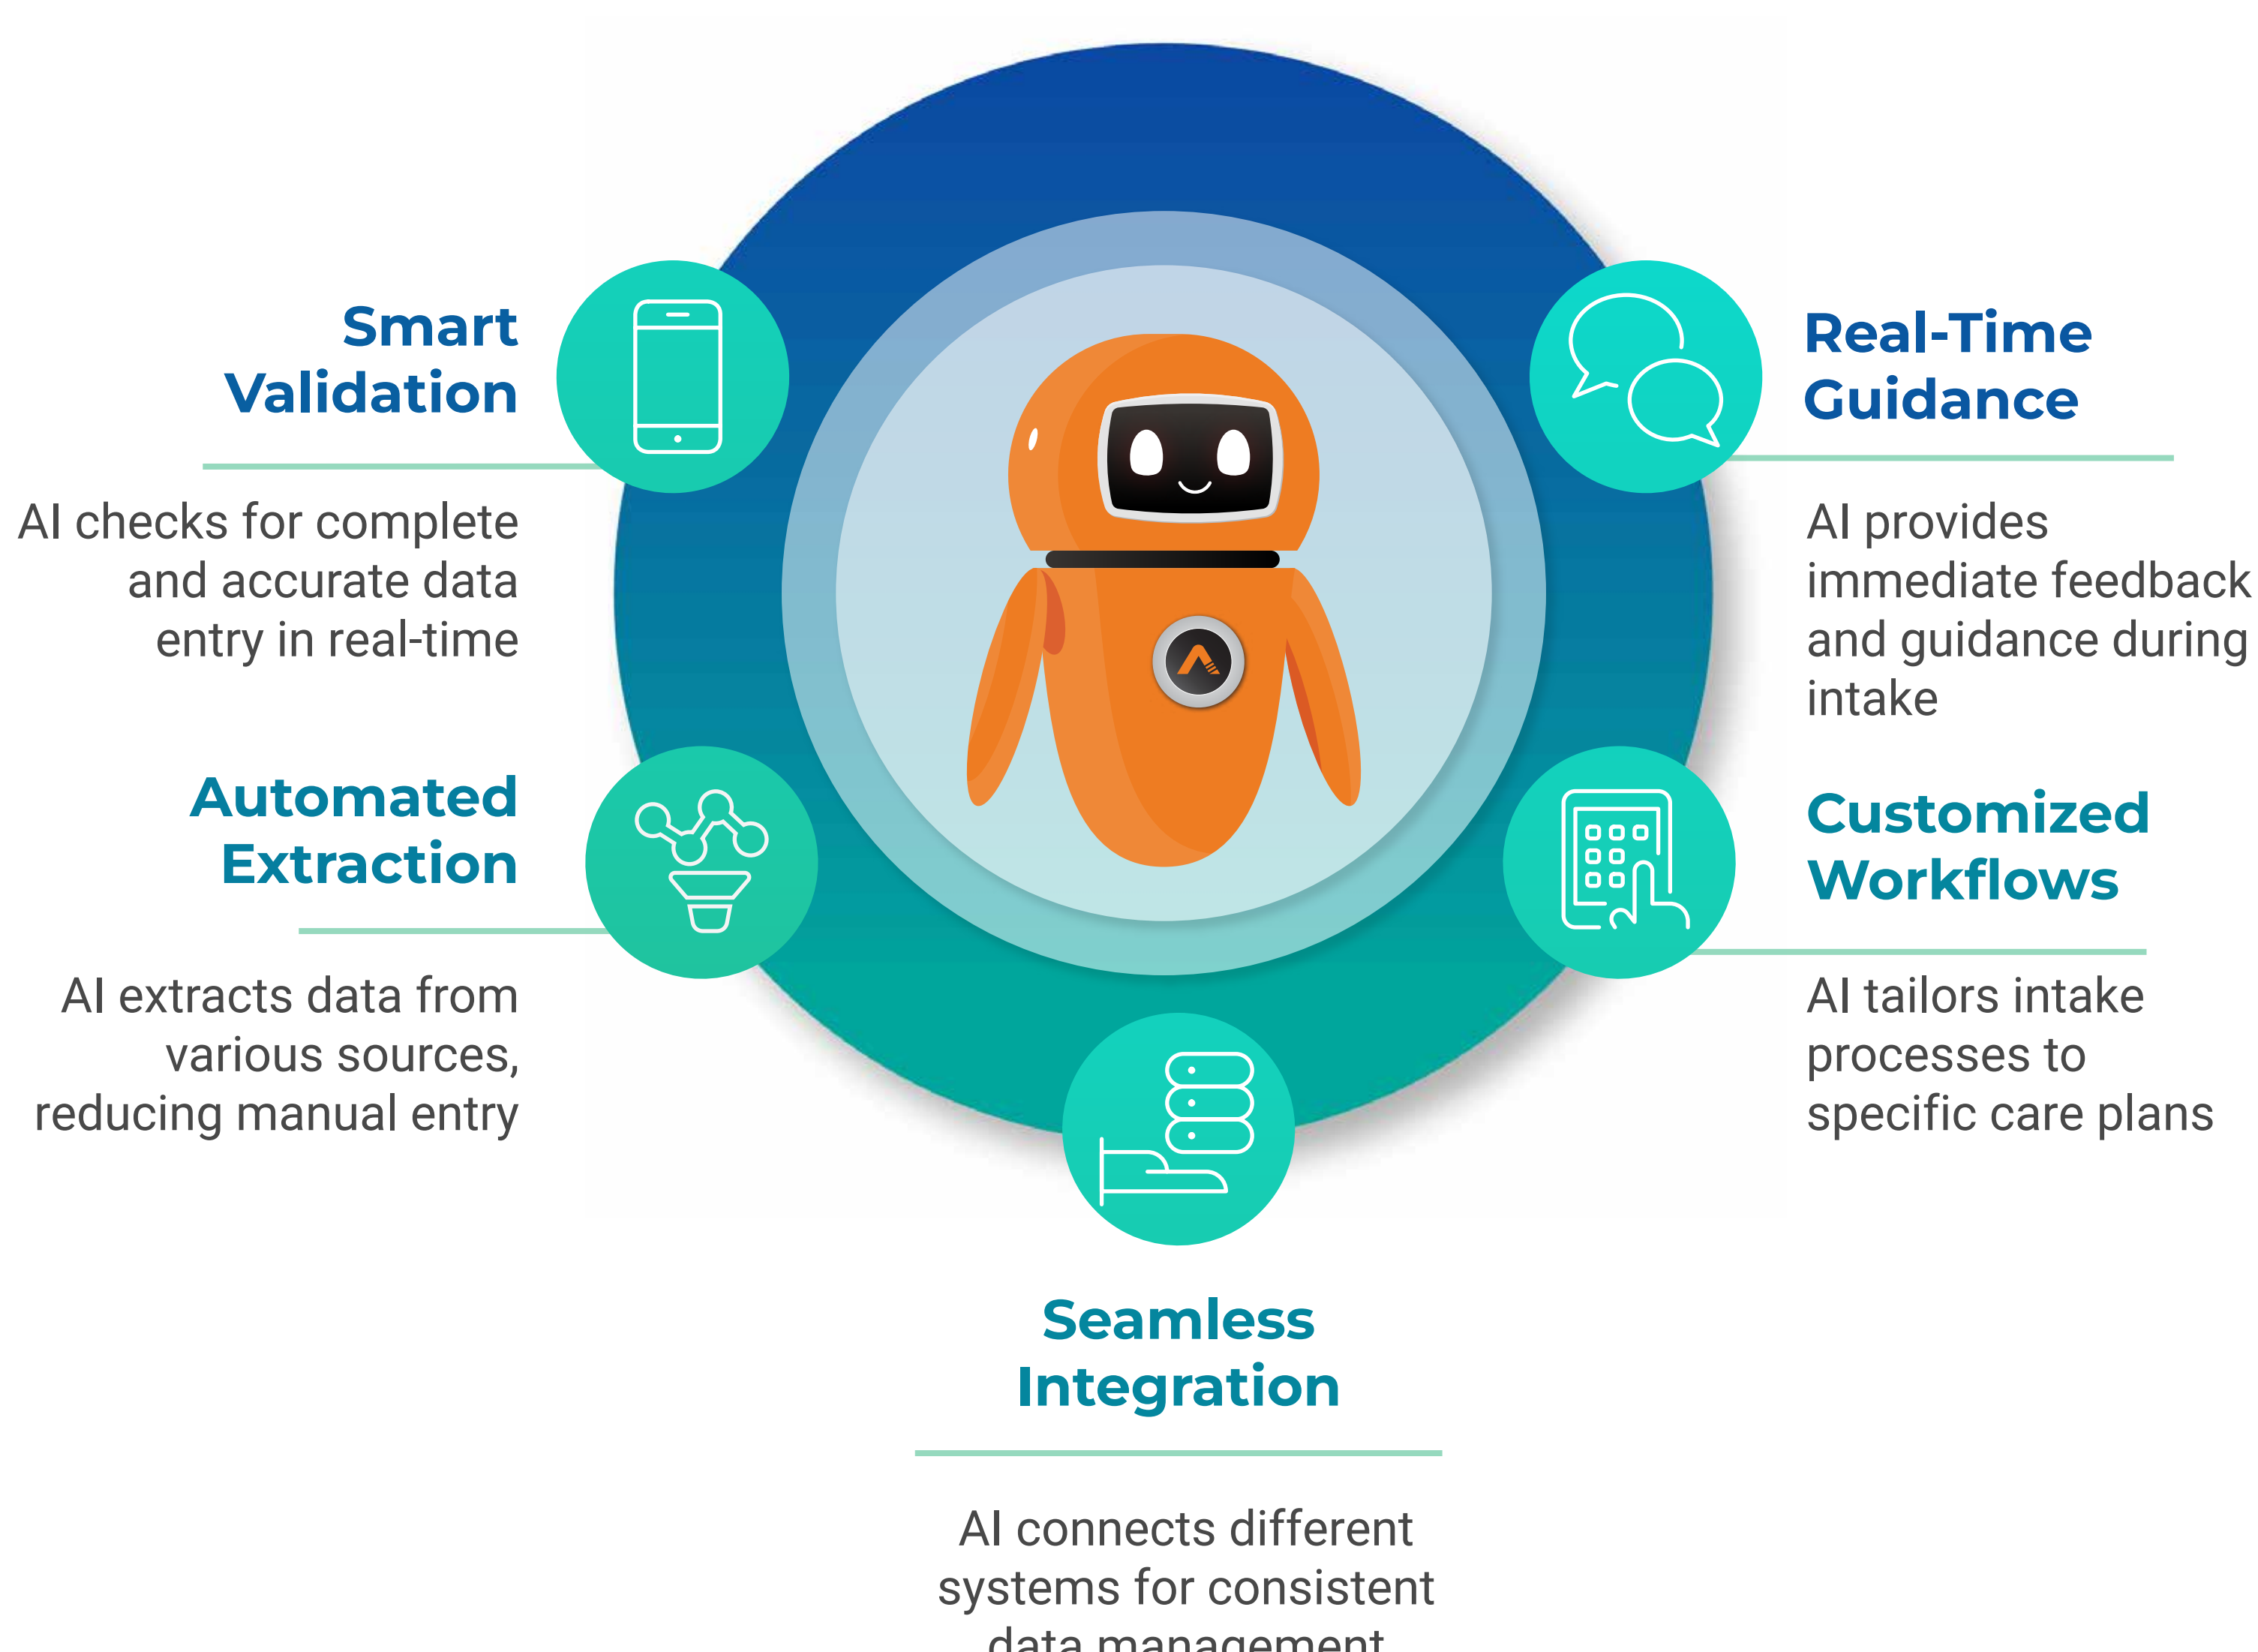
Smart Validation

AI checks for complete and accurate data entry in real-time

Automated Extraction

AI extracts data from various sources, reducing manual entry

Real-Time Guidance

AI provides immediate feedback and guidance during intake

Customized Workflows

AI tailors intake processes to specific care plans

Seamless Integration

AI connects different systems for consistent data management